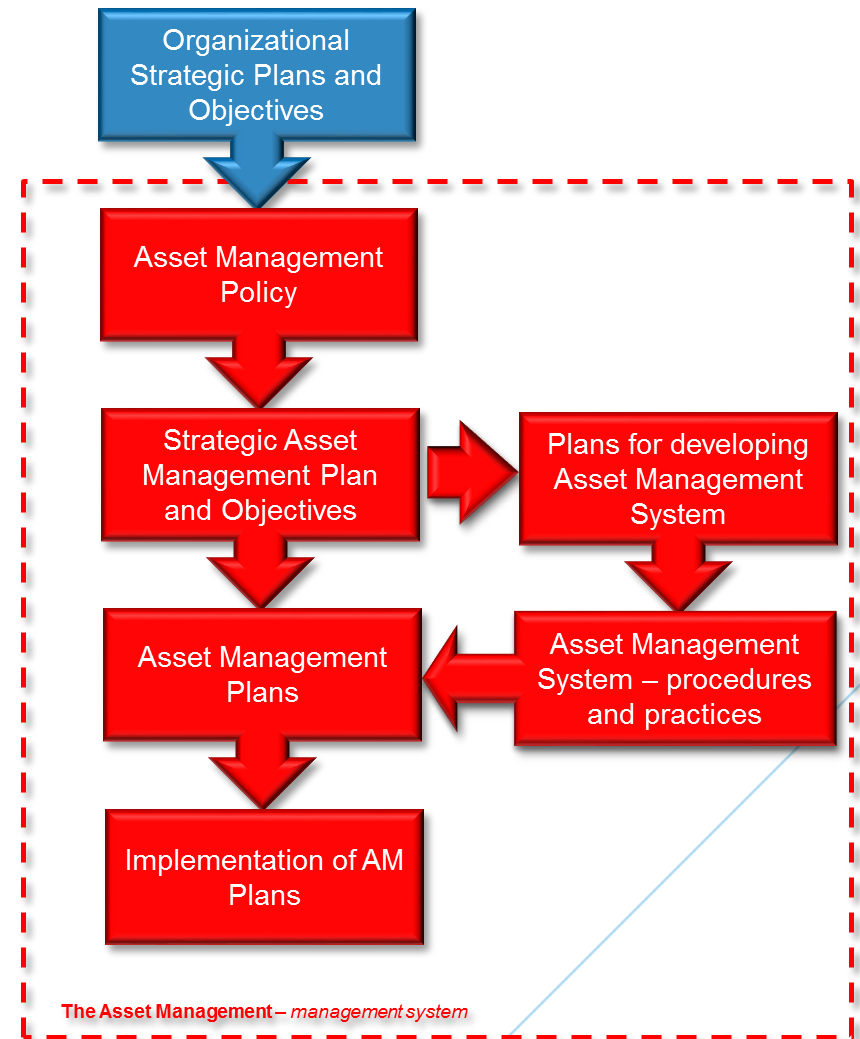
Organizational Strategic Plans and Objectives

Asset Management Policy

Strategic Asset Management Plan and Objectives

Plans for developing Asset Management System

Asset Management Plans

Asset Management System – procedures and practices

Implementation of AM Plans

The Asset Management – management system